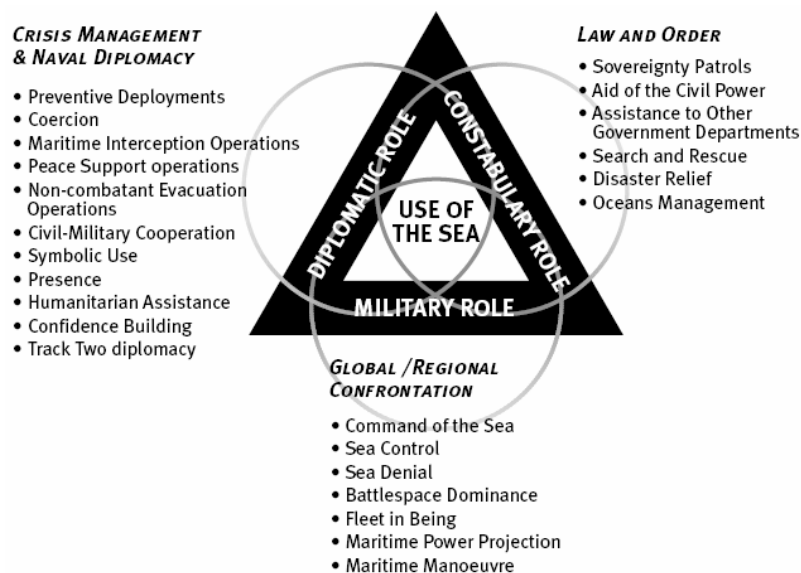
CRISIS MANAGEMENT & NAVAL DIPLOMACY

- Preventive Deployments
- Coercion
- Maritime Interception Operations
- Peace Support operations
- Non-combatant Evacuation Operations
- Civil-Military Cooperation
- Symbolic Use
- Presence
- Humanitarian Assistance
- Confidence Building
- Track Two diplomacy

LAW AND ORDER

- Sovereignty Patrols
- Aid of the Civil Power
- Assistance to Other Government Departments
- Search and Rescue
- Disaster Relief
- Oceans Management

DIPLOMATIC ROLE

CONSTABULARY ROLE

USE OF THE SEA

MILITARY ROLE

GLOBAL /REGIONAL CONFRONTATION

- Command of the Sea
- Sea Control
- Sea Denial
- Battlespace Dominance
- Fleet in Being
- Maritime Power Projection
- Maritime Manoeuvre